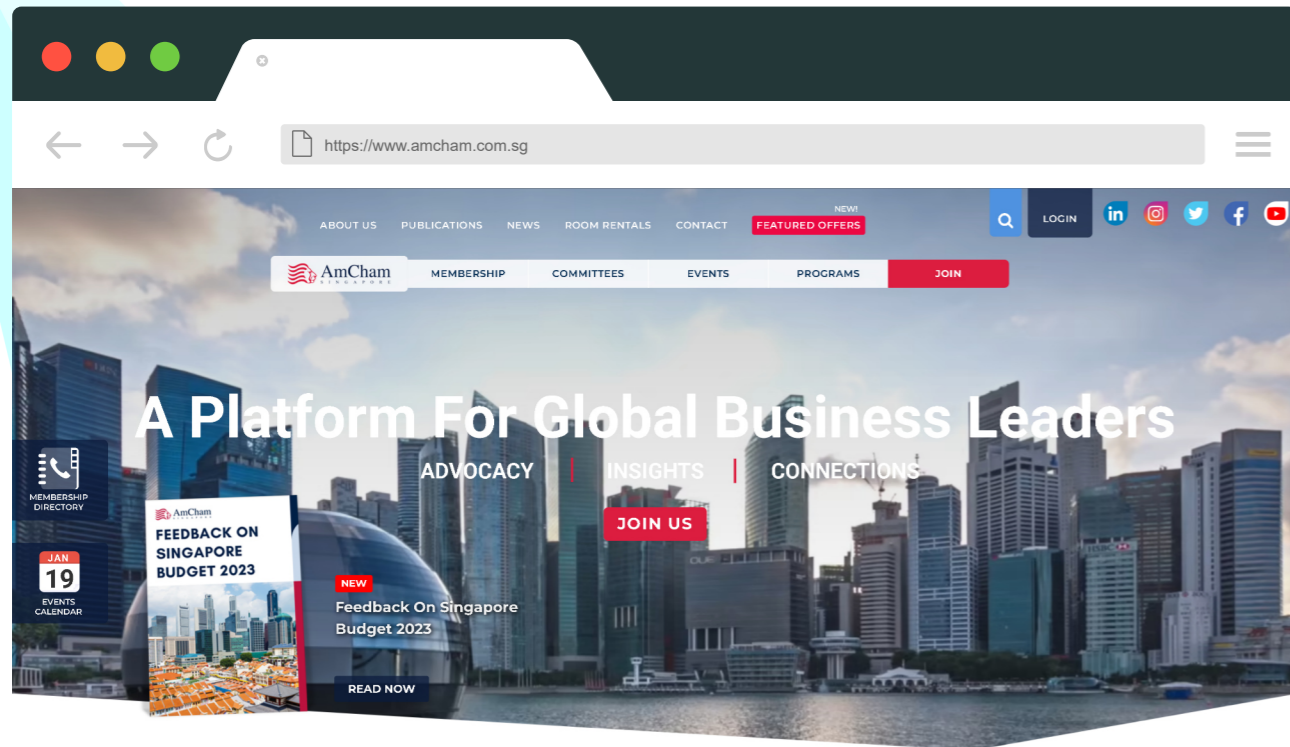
https://www.amcham.com.sg

ABOUT US PUBLICATIONS NEWS ROOM RENTALS CONTACT NEW! FEATURED OFFERS

LOGIN

AmCham SINGAPORE MEMBERSHIP COMMITTEES EVENTS PROGRAMS JOIN

A Platform For Global Business Leaders

ADVOCACY | INSIGHTS | CONNECTIONS

JOIN US

MEMBERSHIP DIRECTORY

JAN 19 EVENTS CALENDAR

AmCham SINGAPORE

FEEDBACK ON SINGAPORE BUDGET 2023

NEW

Feedback On Singapore Budget 2023

READ NOW